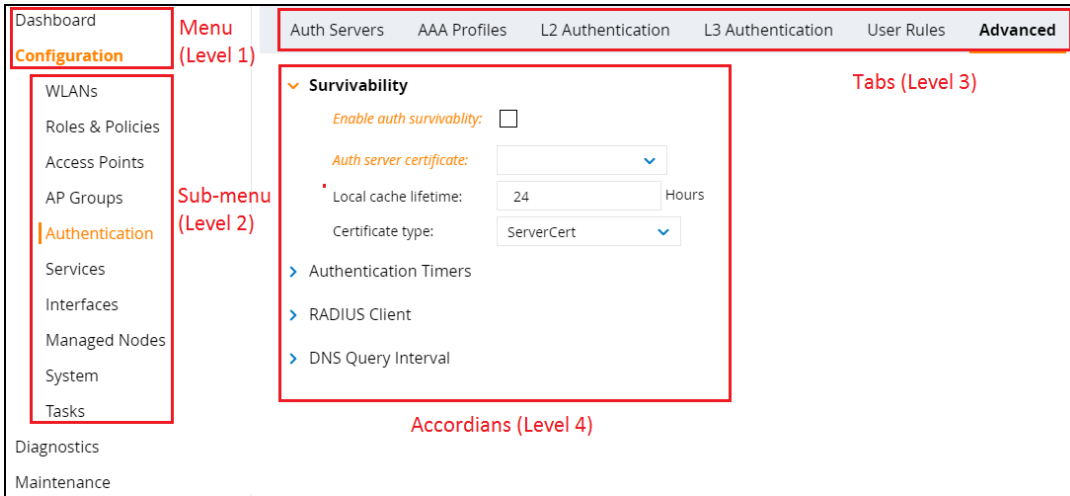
Dashboard
Configuration

Menu (Level 1)

WLANs
Roles & Policies
Access Points
AP Groups
Authentication
Services
Interfaces
Managed Nodes
System
Tasks

Sub-menu (Level 2)

Diagnostics
Maintenance

Auth Servers | AAA Profiles | L2 Authentication | L3 Authentication | User Rules | Advanced

Tabs (Level 3)

Survivability
Enable auth survivablity:
Auth server certificate:
Local cache lifetime: 24 Hours
Certificate type: ServerCert

Authentication Timers
RADIUS Client
DNS Query Interval

Accordians (Level 4)